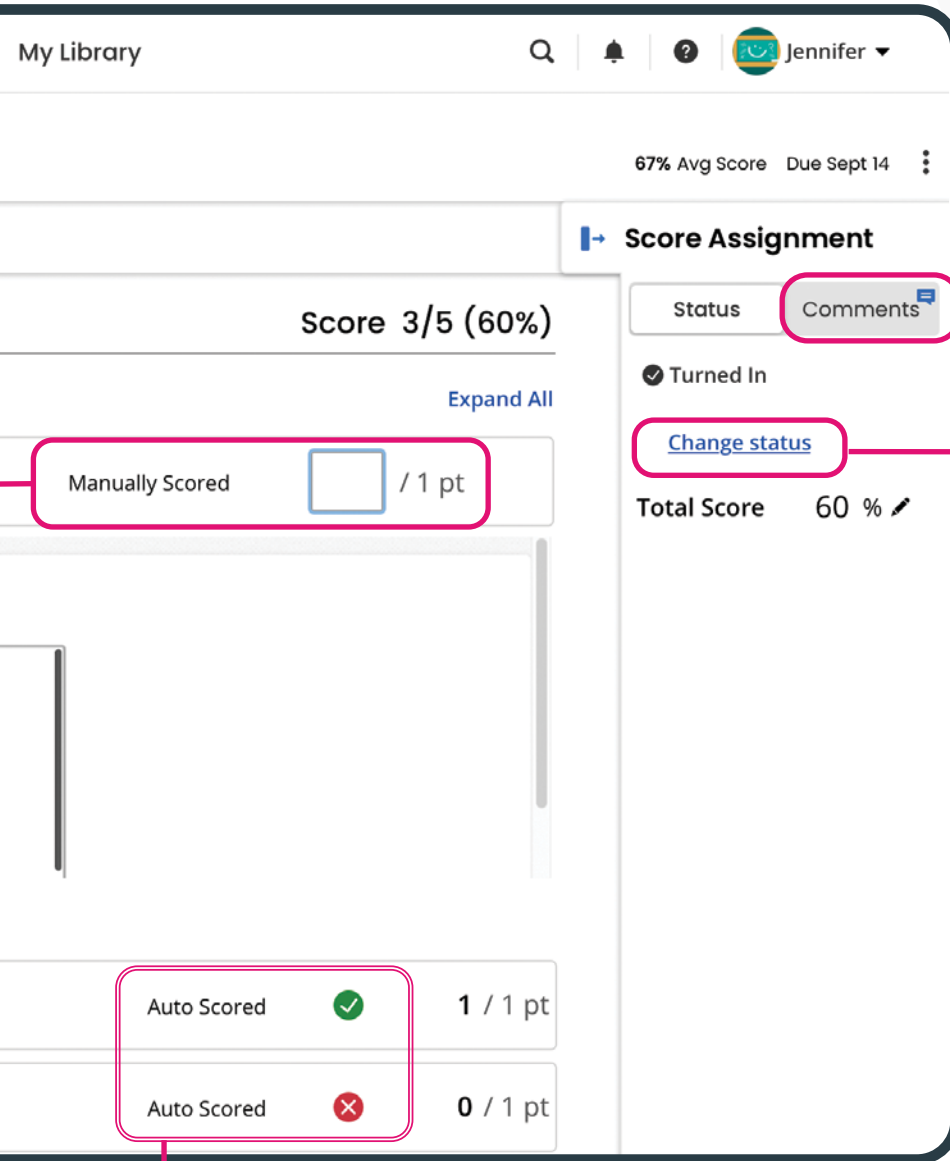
My Library

Jennifer

67% Avg Score Due Sept 14

Score Assignment

Score 3/5 (60%)

Status Comments

Turned In

Expand All

Manually Scored / 1 pt

Change status

Total Score 60 %

Auto Scored 1 / 1 pt

Auto Scored 0 / 1 pt